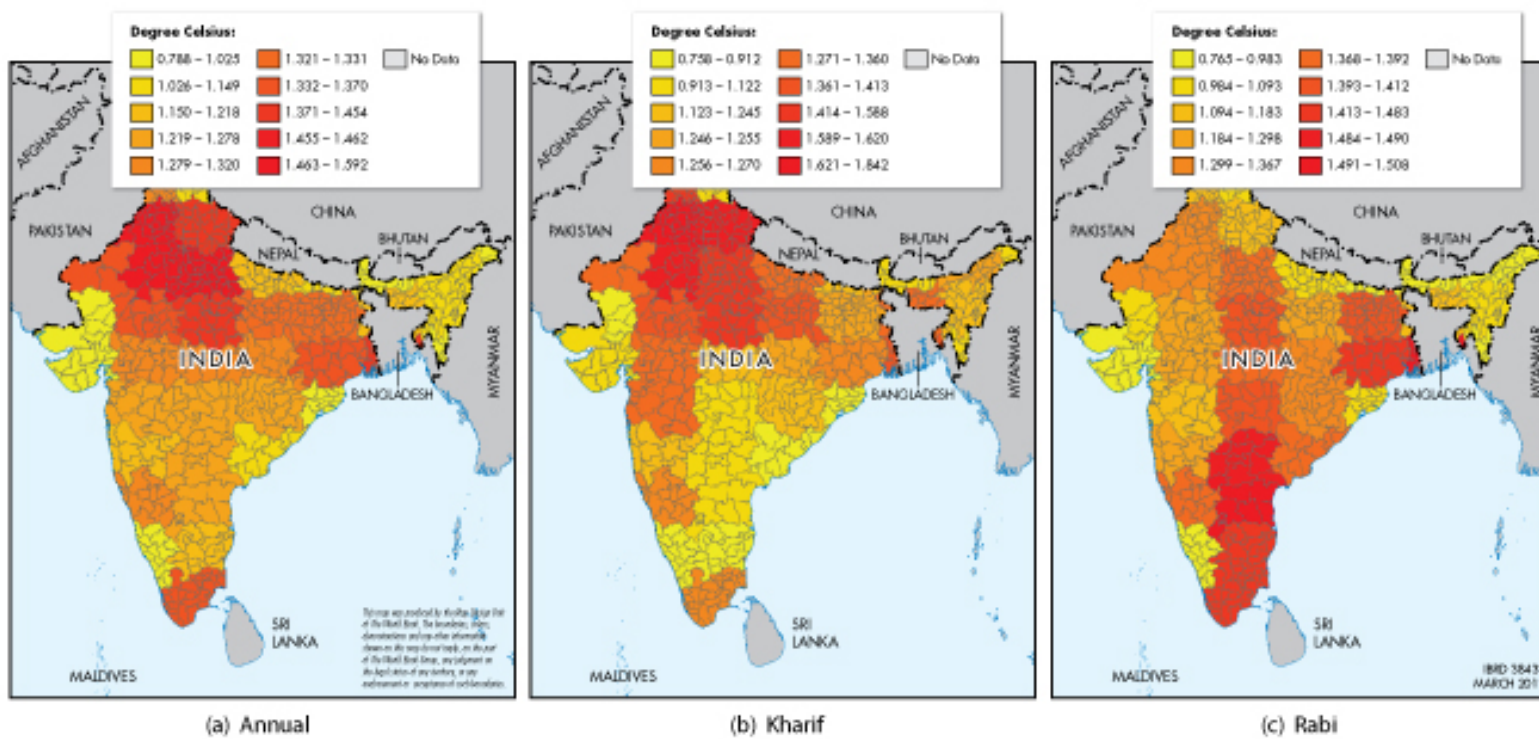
Degree Celsius:
0.788 – 1.025
1.026 – 1.149
1.150 – 1.218
1.219 – 1.278
1.279 – 1.320
1.321 – 1.331
1.332 – 1.370
1.371 – 1.454
1.455 – 1.462
1.463 – 1.592
No Data

AFGHANISTAN
PAKISTAN
CHINA
NEPAL
BHUTAN
INDIA
BANGLADESH
MYANMAR
SRI LANKA
MALDIVES

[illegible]

(a) Annual

Degree Celsius:
0.758 – 0.912
0.913 – 1.122
1.123 – 1.245
1.246 – 1.255
1.256 – 1.270
1.271 – 1.360
1.361 – 1.413
1.414 – 1.588
1.589 – 1.620
1.621 – 1.842
No Data

AFGHANISTAN
PAKISTAN
CHINA
NEPAL
BHUTAN
INDIA
BANGLADESH
MYANMAR
SRI LANKA
MALDIVES

(b) Kharif

Degree Celsius:
0.765 – 0.983
0.984 – 1.093
1.094 – 1.183
1.184 – 1.298
1.299 – 1.367
1.368 – 1.392
1.393 – 1.412
1.413 – 1.483
1.484 – 1.490
1.491 – 1.508
No Data

AFGHANISTAN
PAKISTAN
CHINA
NEPAL
BHUTAN
INDIA
BANGLADESH
MYANMAR
SRI LANKA
MALDIVES

IBRD 3843
MARCH 201

(c) Rabi